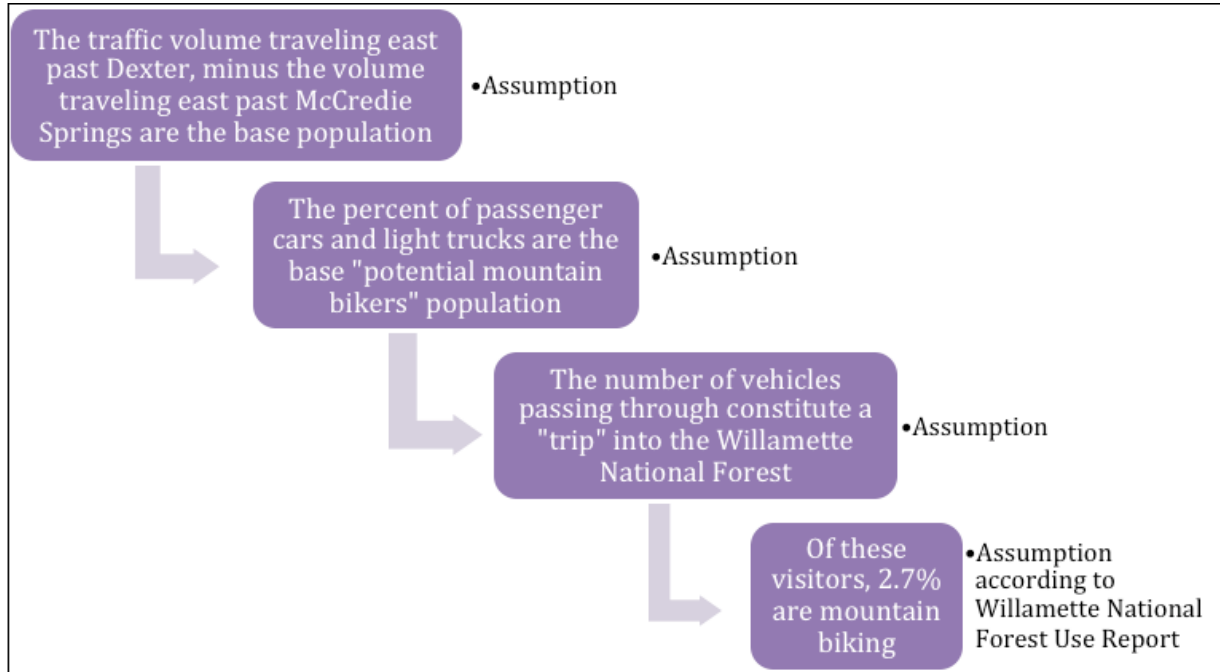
The traffic volume traveling east past Dexter, minus the volume traveling east past McCredie Springs are the base population

•Assumption

The percent of passenger cars and light trucks are the base "potential mountain bikers" population

•Assumption

The number of vehicles passing through constitute a "trip" into the Willamette National Forest

•Assumption

Of these visitors, 2.7% are mountain biking

•Assumption according to Willamette National Forest Use Report